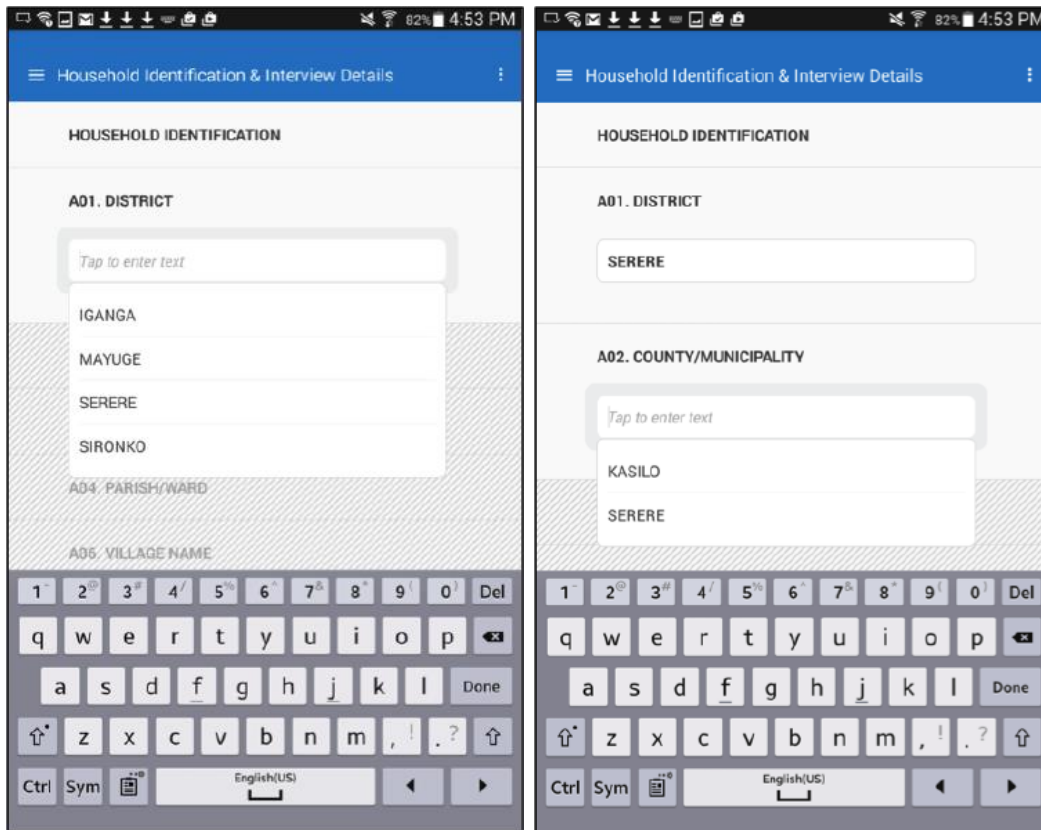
82% 4:53 PM

Household Identification & Interview Details

HOUSEHOLD IDENTIFICATION

A01. DISTRICT

Tap to enter text

IGANGA

MAYUGE

SERERE

SIRONKO

A04. PARISH/WARD

A05. VILLAGE NAME

| 1 | 2 | 3 | 4 | 5 | 6 | 7 | 8 | 9 | 0 | Del |
|---|---|---|---|---|---|---|---|---|---|---|
| q | w | e | r | t | y | u | i | o | p | |
| a | s | d | f | g | h | j | k | l | Done | |
| | z | x | c | v | b | n | m | , | . | |
| Ctrl | Sym | | English(US) | | | | | | | |

82% 4:53 PM

Household Identification & Interview Details

HOUSEHOLD IDENTIFICATION

A01. DISTRICT

SERERE

A02. COUNTY/MUNICIPALITY

Tap to enter text

KASILO

SERERE

| 1 | 2 | 3 | 4 | 5 | 6 | 7 | 8 | 9 | 0 | Del |
|---|---|---|---|---|---|---|---|---|---|---|
| q | w | e | r | t | y | u | i | o | p | |
| a | s | d | f | g | h | j | k | l | Done | |
| | z | x | c | v | b | n | m | , | . | |
| Ctrl | Sym | | English(US) | | | | | | | |